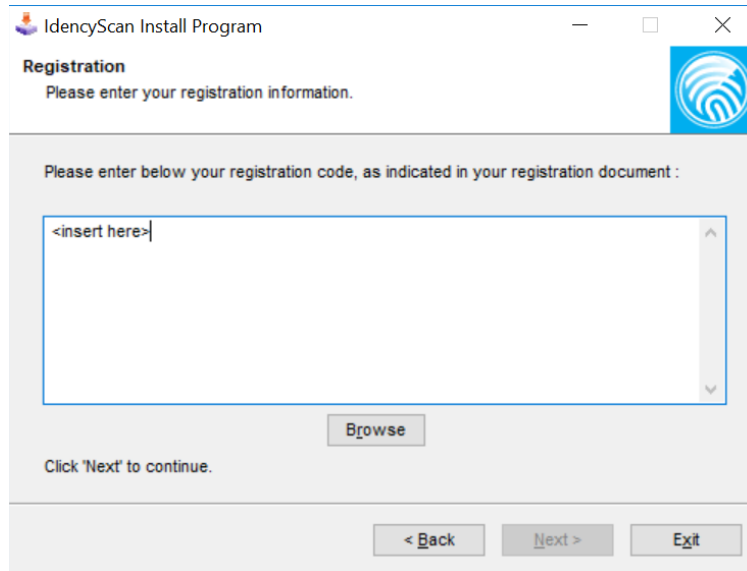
IdencyScan Install Program

Registration
Please enter your registration information.

Please enter below your registration code, as indicated in your registration document :

<insert here>

Browse

Click 'Next' to continue.

< Back
Next >
Exit